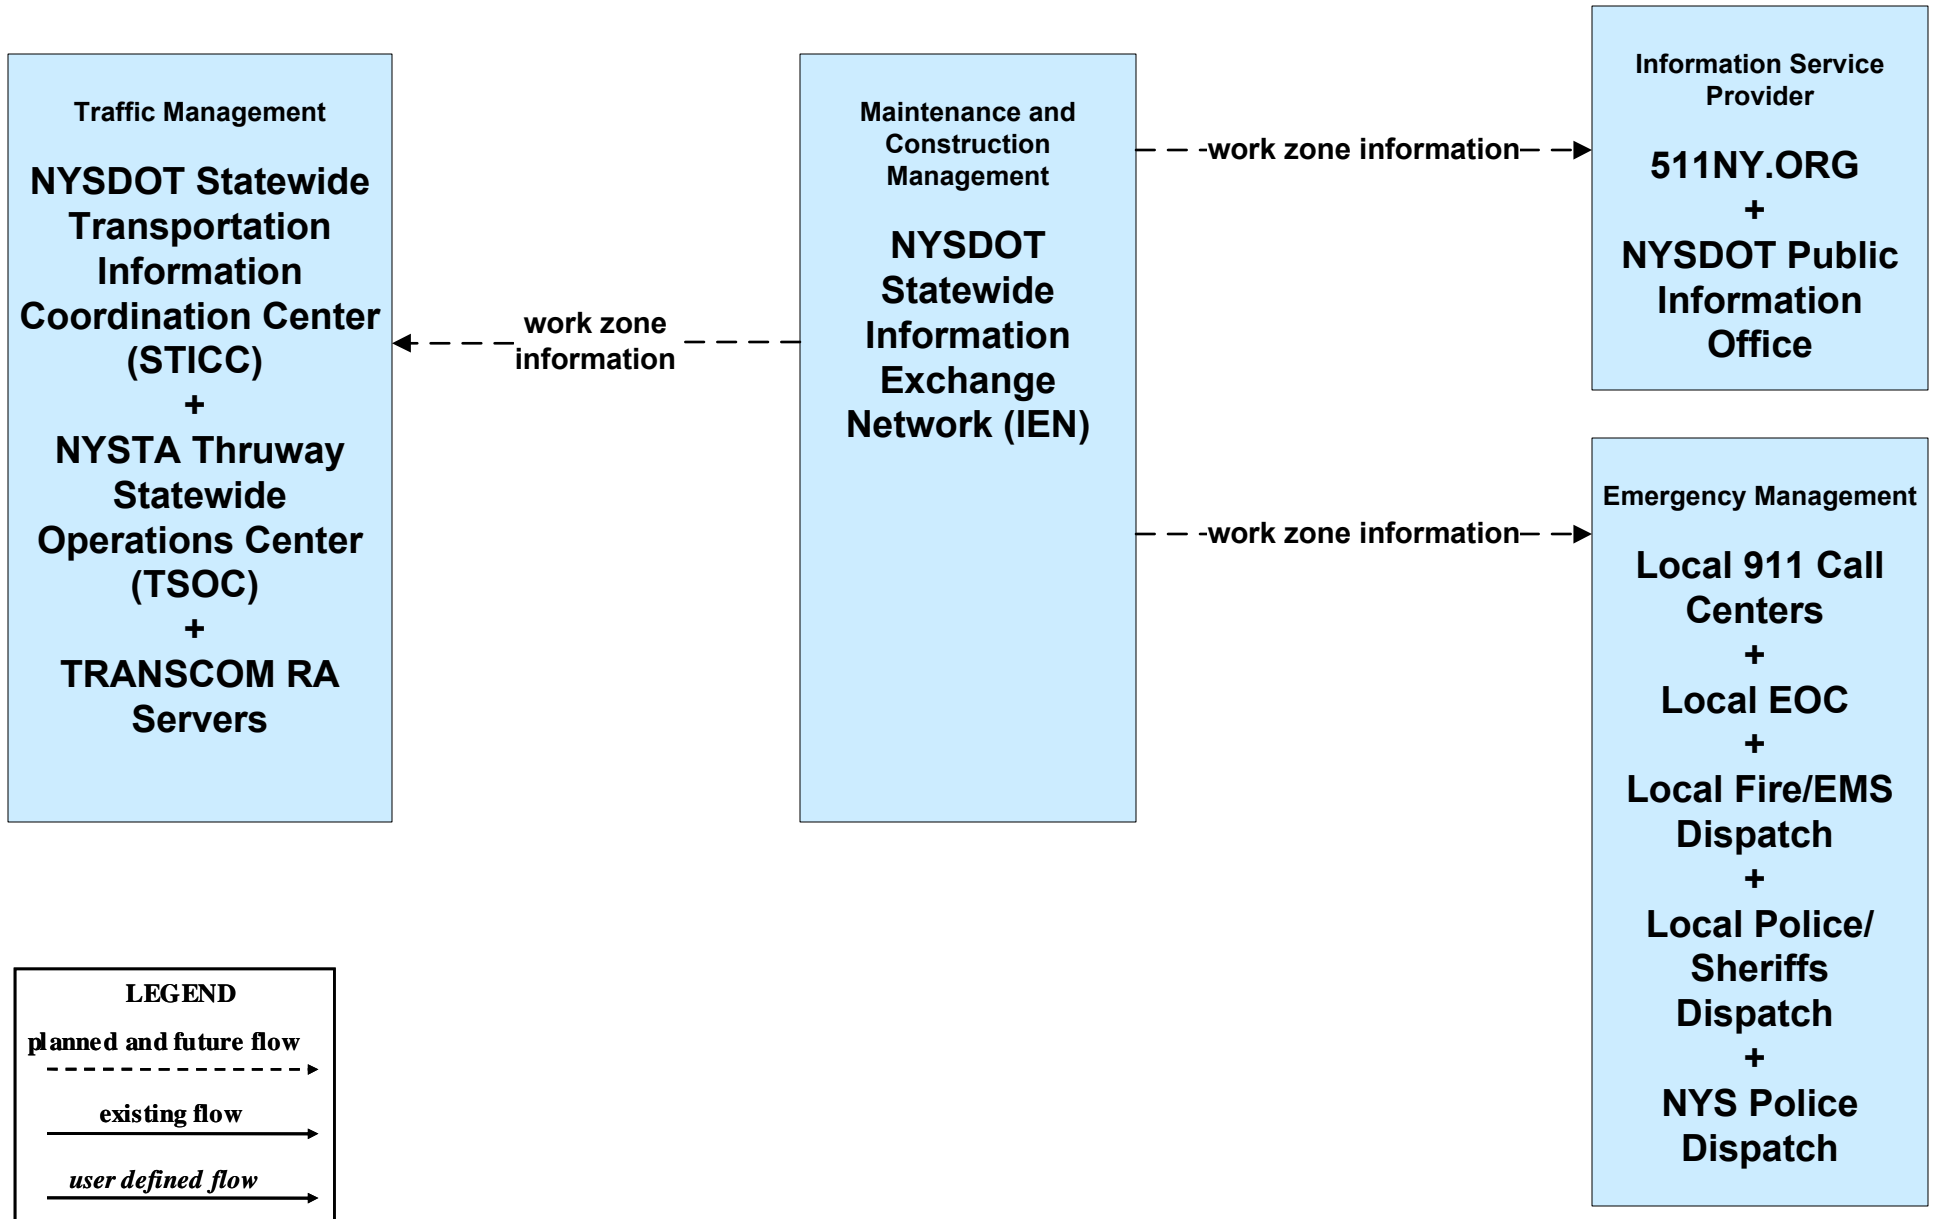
Traffic Management

NYSDOT Statewide Transportation Information Coordination Center (STICC)
+
NYSTA Thruway Statewide Operations Center (TSOC)
+
TRANSCOM RA Servers

work zone information

Maintenance and Construction Management

NYSDOT Statewide Information Exchange Network (IEN)

work zone information

Information Service Provider

511NY.ORG
+
NYSDOT Public Information Office

work zone information

Emergency Management

Local 911 Call Centers
+
Local EOC
+
Local Fire/EMS Dispatch
+
Local Police/ Sheriffs Dispatch
+
NYS Police Dispatch

LEGEND
planned and future flow
existing flow
user defined flow